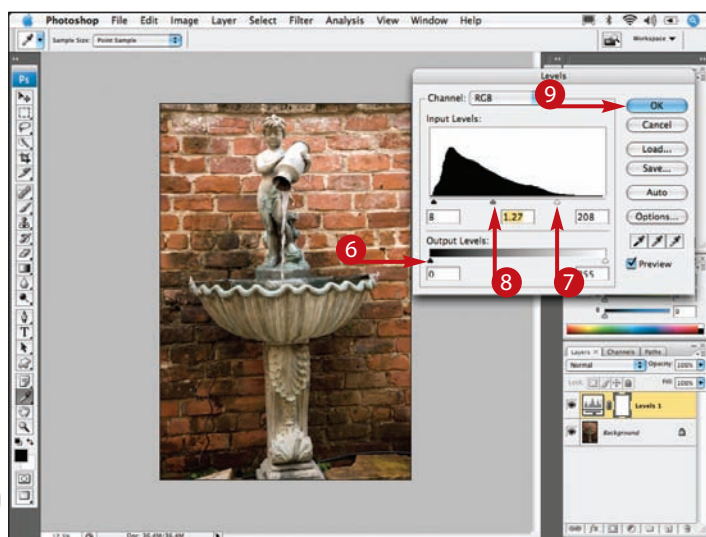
Photoshop File Edit Image Layer Select Filter Analysis View Window Help

Sample Size: Point Sample

Workspace

Ps

Levels

Channel: RGB

Input Levels:

OK

Cancel

Load...

Save...

Auto

Options...

Preview

8

1.27

208

Output Levels:

0

255

6

7

8

9

Layers Channels Paths

Normal

Opacity: 100%

Lock:

Fill: 100%

Levels 1

Background

Doc: 36.4M/36.4M